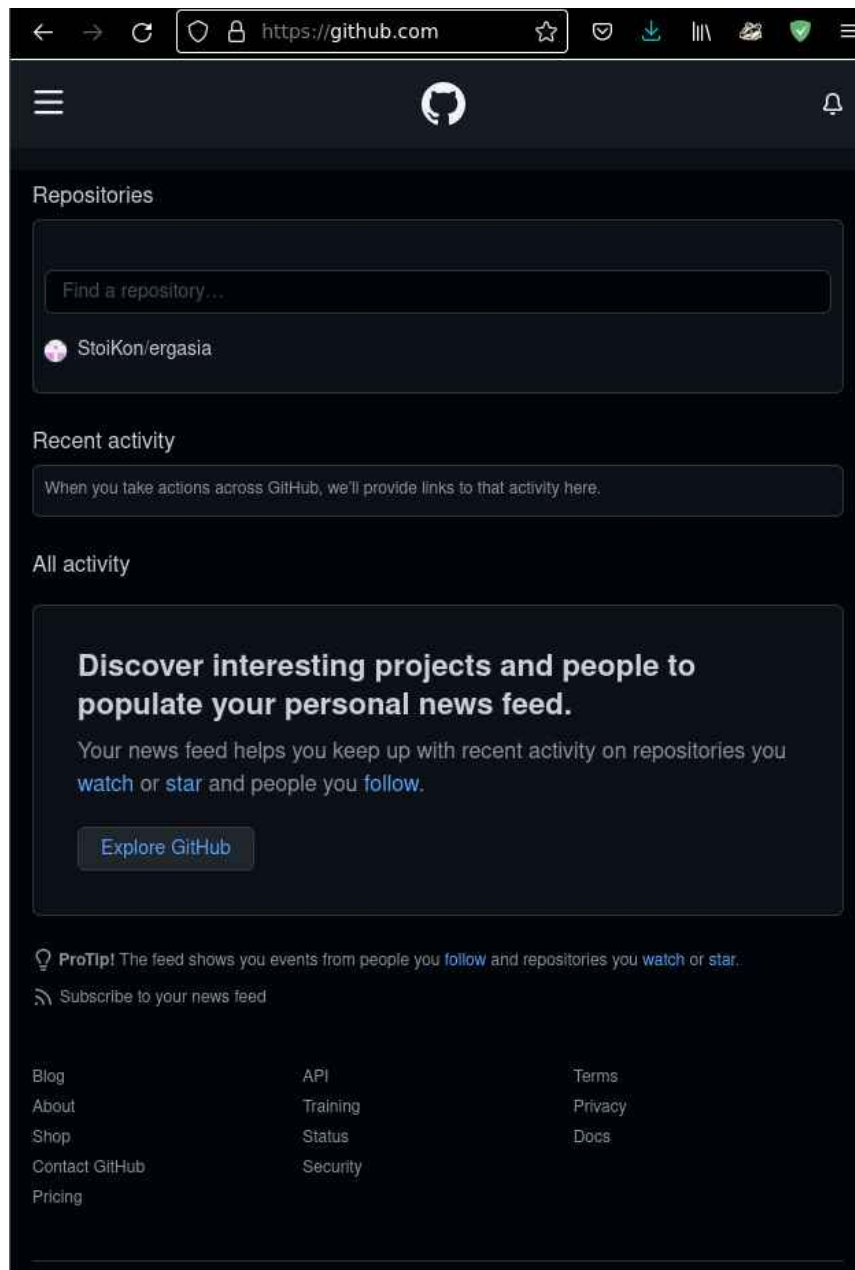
https://github.com

Repositories

Find a repository…

StoiKon/ergasia

Recent activity

When you take actions across GitHub, we'll provide links to that activity here.

All activity

Discover interesting projects and people to populate your personal news feed.

Your news feed helps you keep up with recent activity on repositories you watch or star and people you follow.

Explore GitHub

ProTip! The feed shows you events from people you follow and repositories you watch or star.

Subscribe to your news feed

Blog
About
Shop
Contact GitHub
Pricing

API
Training
Status
Security

Terms
Privacy
Docs